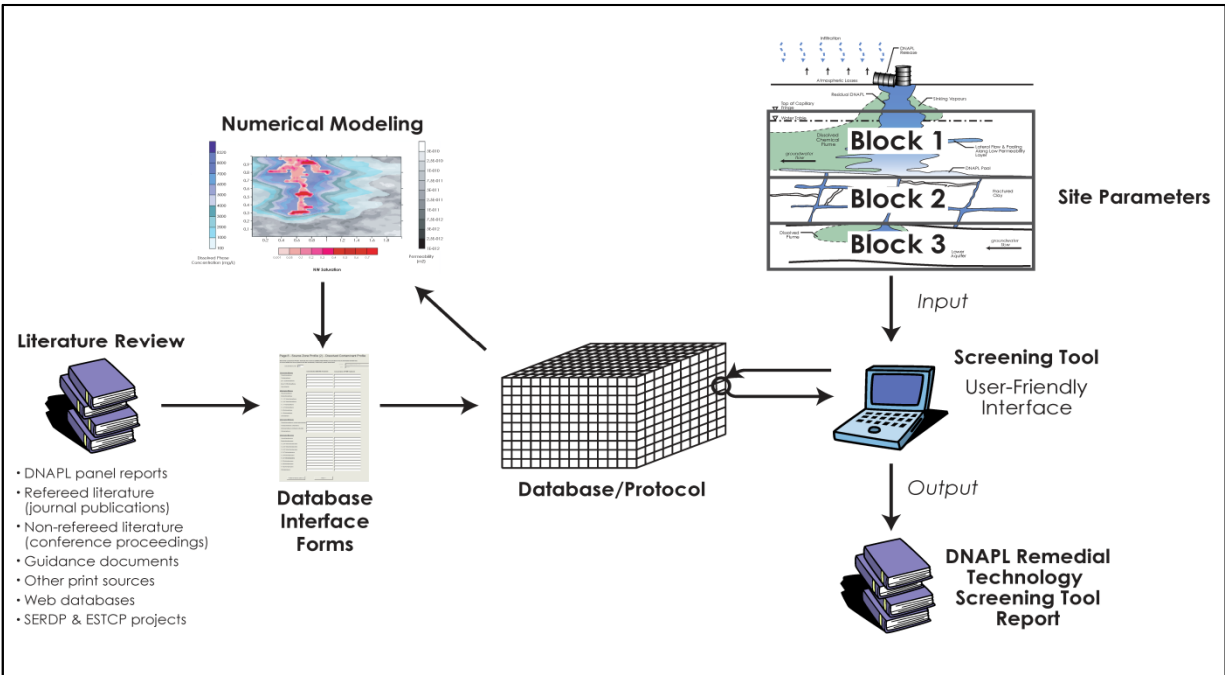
Numerical Modeling

Infiltration
DNAPL Release
Atmospheric Losses
Residual DNAPL
Sinking Vapours
Top of Capillary Fringe
Water Table
Dissolved Chemical Plume
groundwater flow
Block 1
Lateral Flow & Pooling Along Low Permeability Layer
DNAPL Pool
Block 2
Fractured Clay
Dissolved Plume
Block 3
groundwater flow
Lower Aquifer

Site Parameters

Input

Literature Review

Screening Tool
User-Friendly Interface

• DNAPL panel reports
• Refereed literature (journal publications)
• Non-refereed literature (conference proceedings)
• Guidance documents
• Other print sources
• Web databases
• SERDP & ESTCP projects

Database Interface Forms

Database/Protocol

Output

DNAPL Remedial Technology Screening Tool Report